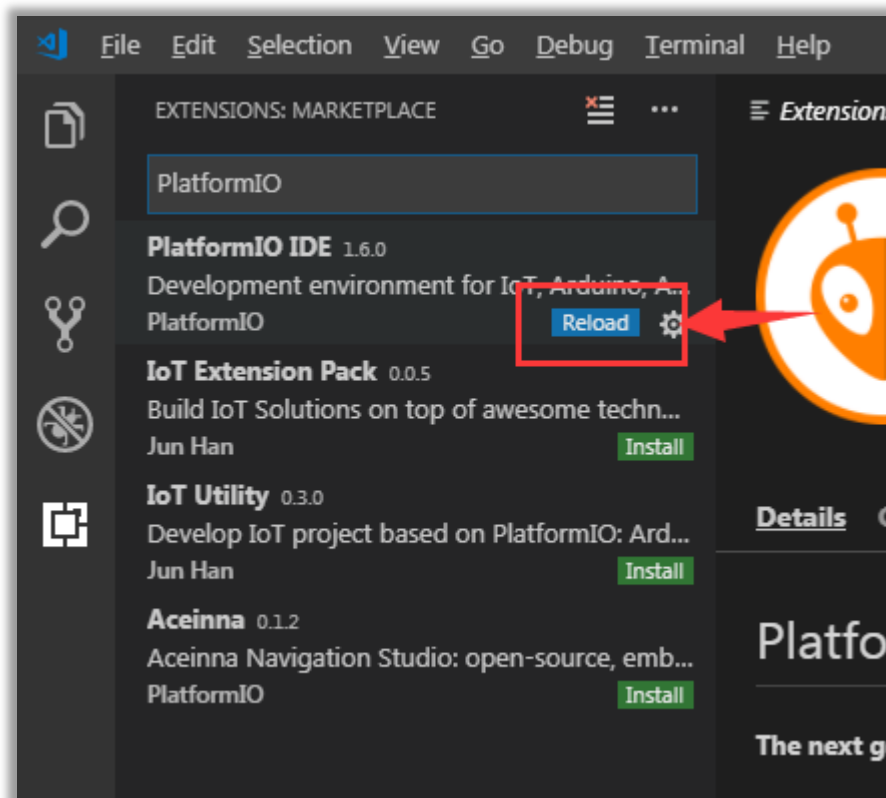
File Edit Selection View Go Debug Terminal Help

EXTENSIONS: MARKETPLACE

PlatformIO

PlatformIO IDE 1.6.0
Development environment for IoT, Arduino, A...
PlatformIO
Reload

IoT Extension Pack 0.0.5
Build IoT Solutions on top of awesome techn...
Jun Han
Install

IoT Utility 0.3.0
Develop IoT project based on PlatformIO: Ard...
Jun Han
Install

Aceinna 0.1.2
Aceinna Navigation Studio: open-source, emb...
PlatformIO
Install

Extension

Details

Platfo

The next g